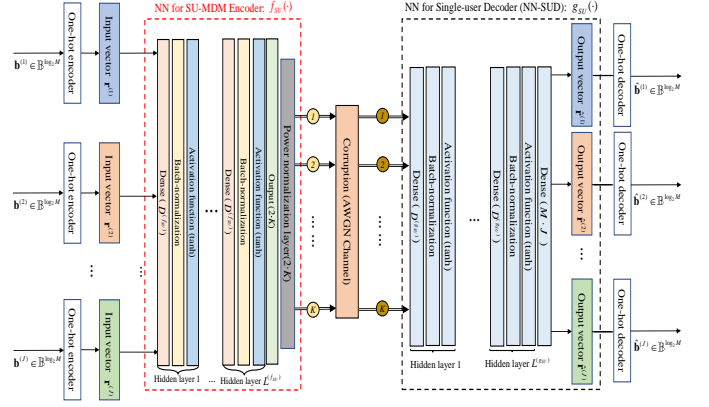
NN for SU-MDM Encoder: $f_{SU}(\cdot)$

NN for Single-user Decoder (NN-SUD): $g_{SU}(\cdot)$

$\mathbf{b}^{(1)} \in \mathbb{B}^{\log_2 M}$

One-hot encoder

Input vector $\mathbf{r}^{(1)}$

$\mathbf{b}^{(2)} \in \mathbb{B}^{\log_2 M}$

One-hot encoder

Input vector $\mathbf{r}^{(2)}$

⋮

$\mathbf{b}^{(J)} \in \mathbb{B}^{\log_2 M}$

One-hot encoder

Input vector $\mathbf{r}^{(J)}$

Dense ($D^{(e_1)}$)

Batch-normalization

Activation function (tanh)

…

Dense ($D^{(e_{L})}$)

Batch-normalization

Activation function (tanh)

Output ($2 \cdot K$)

Power normalization layer($2 \cdot K$)

Hidden layer 1

… Hidden layer $L^{(e_{SU})}$

1

2

⋮

K

Corruption (AWGN Channel)

1

2

⋮

K

Dense ($D^{(d_1)}$)

Batch-normalization

Activation function (tanh)

…

Dense ($D^{(d_{L})}$)

Batch-normalization

Activation function (tanh)

Dense ($M \cdot J$)

Hidden layer 1

Hidden layer $L^{(d_{SU})}$

Output vector $\hat{\mathbf{r}}^{(1)}$

One-hot decoder

$\hat{\mathbf{b}}^{(1)} \in \mathbb{B}^{\log_2 M}$

Output vector $\hat{\mathbf{r}}^{(2)}$

One-hot decoder

$\hat{\mathbf{b}}^{(2)} \in \mathbb{B}^{\log_2 M}$

⋮

Output vector $\hat{\mathbf{r}}^{(J)}$

One-hot decoder

$\hat{\mathbf{b}}^{(J)} \in \mathbb{B}^{\log_2 M}$